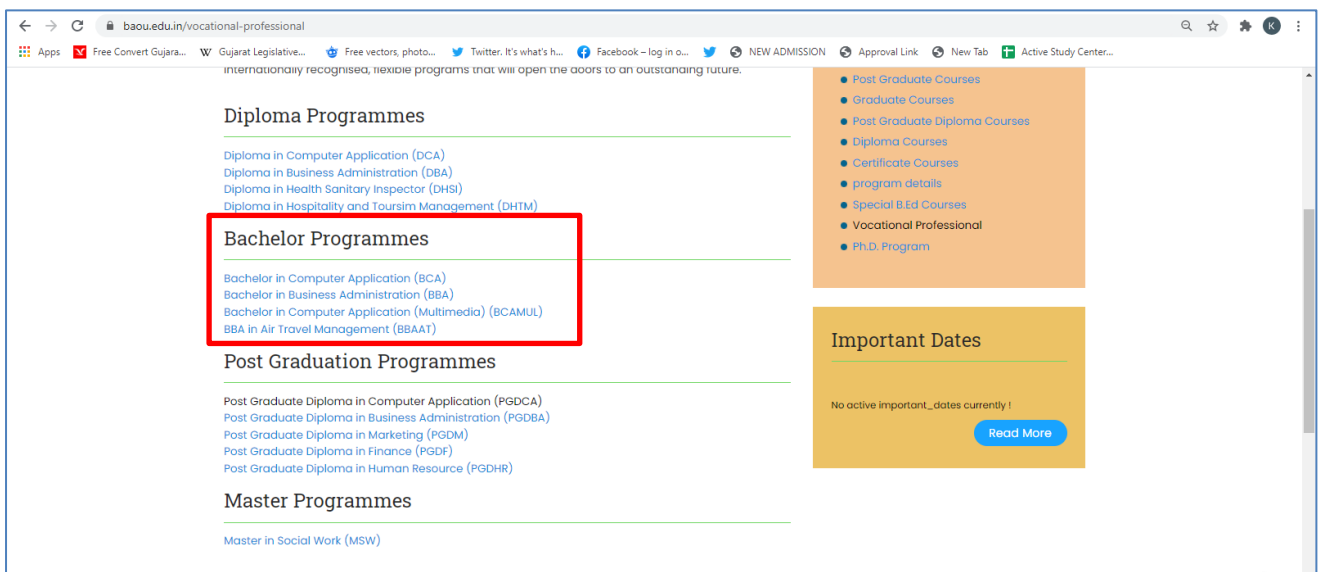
baou.edu.in/vocational-professional

Apps Free Convert Gujara... Gujarat Legislative... Free vectors, photo... Twitter. It's what's h... Facebook – log in o... NEW ADMISSION Approval Link New Tab Active Study Center...

internationally recognised, flexible programs that will open the doors to an outstanding future.

Diploma Programmes

Diploma in Computer Application (DCA)
Diploma in Business Administration (DBA)
Diploma in Health Sanitary Inspector (DHSI)
Diploma in Hospitality and Toursim Management (DHTM)

Bachelor Programmes

Bachelor in Computer Application (BCA)
Bachelor in Business Administration (BBA)
Bachelor in Computer Application (Multimedia) (BCAMUL)
BBA in Air Travel Management (BBAAT)

Post Graduation Programmes

Post Graduate Diploma in Computer Application (PGDCA)
Post Graduate Diploma in Business Administration (PGDBA)
Post Graduate Diploma in Marketing (PGDM)
Post Graduate Diploma in Finance (PGDF)
Post Graduate Diploma in Human Resource (PGDHR)

Master Programmes

Master in Social Work (MSW)

Post Graduate Courses
Graduate Courses
Post Graduate Diploma Courses
Diploma Courses
Certificate Courses
program details
Special B.Ed Courses
Vocational Professional
Ph.D. Program

Important Dates

No active important_dates currently !

Read More